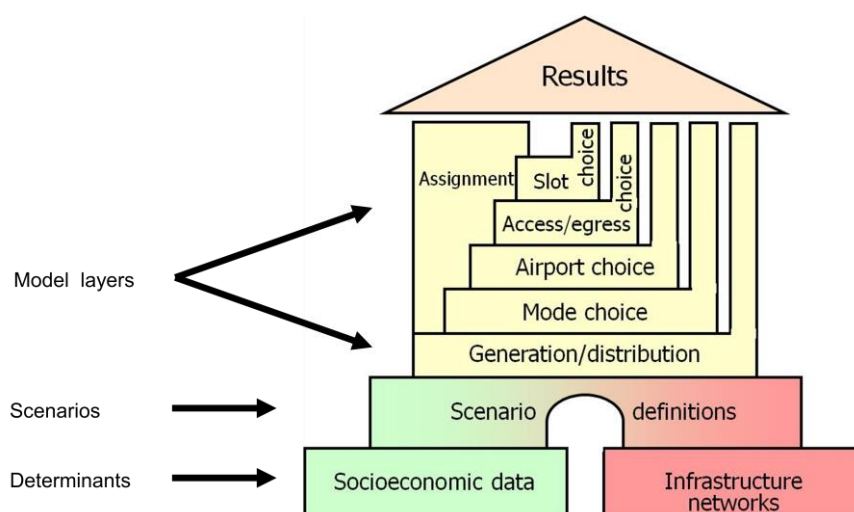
Results

Assignment

Slot choice

choice

Access/egress

Airport choice

Mode choice

Generation/distribution

Model layers

Scenarios

Scenario definitions

Determinants

Socioeconomic data

Infrastructure networks